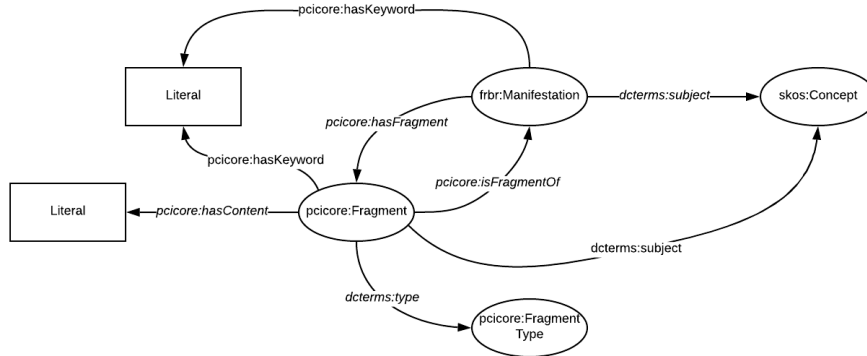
pcicore:hasKeyword

Literal

frbr:Manifestation

dcterms:subject

skos:Concept

pcicore:hasFragment

pcicore:hasKeyword

pcicore:isFragmentOf

Literal

pcicore:hasContent

pcicore:Fragment

dcterms:subject

dcterms:type

pcicore:Fragment Type